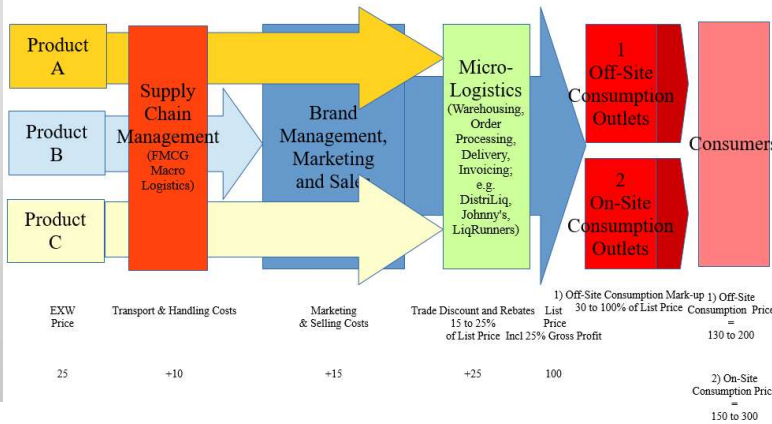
Product A

Product B

Product C

Supply Chain Management (FMCG Macro Logistics)

Brand Management, Marketing and Sales

Micro-Logistics (Warehousing, Order Processing, Delivery, Invoicing; e.g. DistriLiq, Johnny's, LiqRunners)

1 Off-Site Consumption Outlets

2 On-Site Consumption Outlets

Consumers

EXW Price

Transport & Handling Costs

Marketing & Selling Costs

Trade Discount and Rebates 15 to 25% of List Price

List Price Incl 25% Gross Profit

1) Off-Site Consumption Mark-up 30 to 100% of List Price

1) Off-Site Consumption Price = 130 to 200

25

+10

+15

+25

100

2) On-Site Consumption Price = 150 to 300